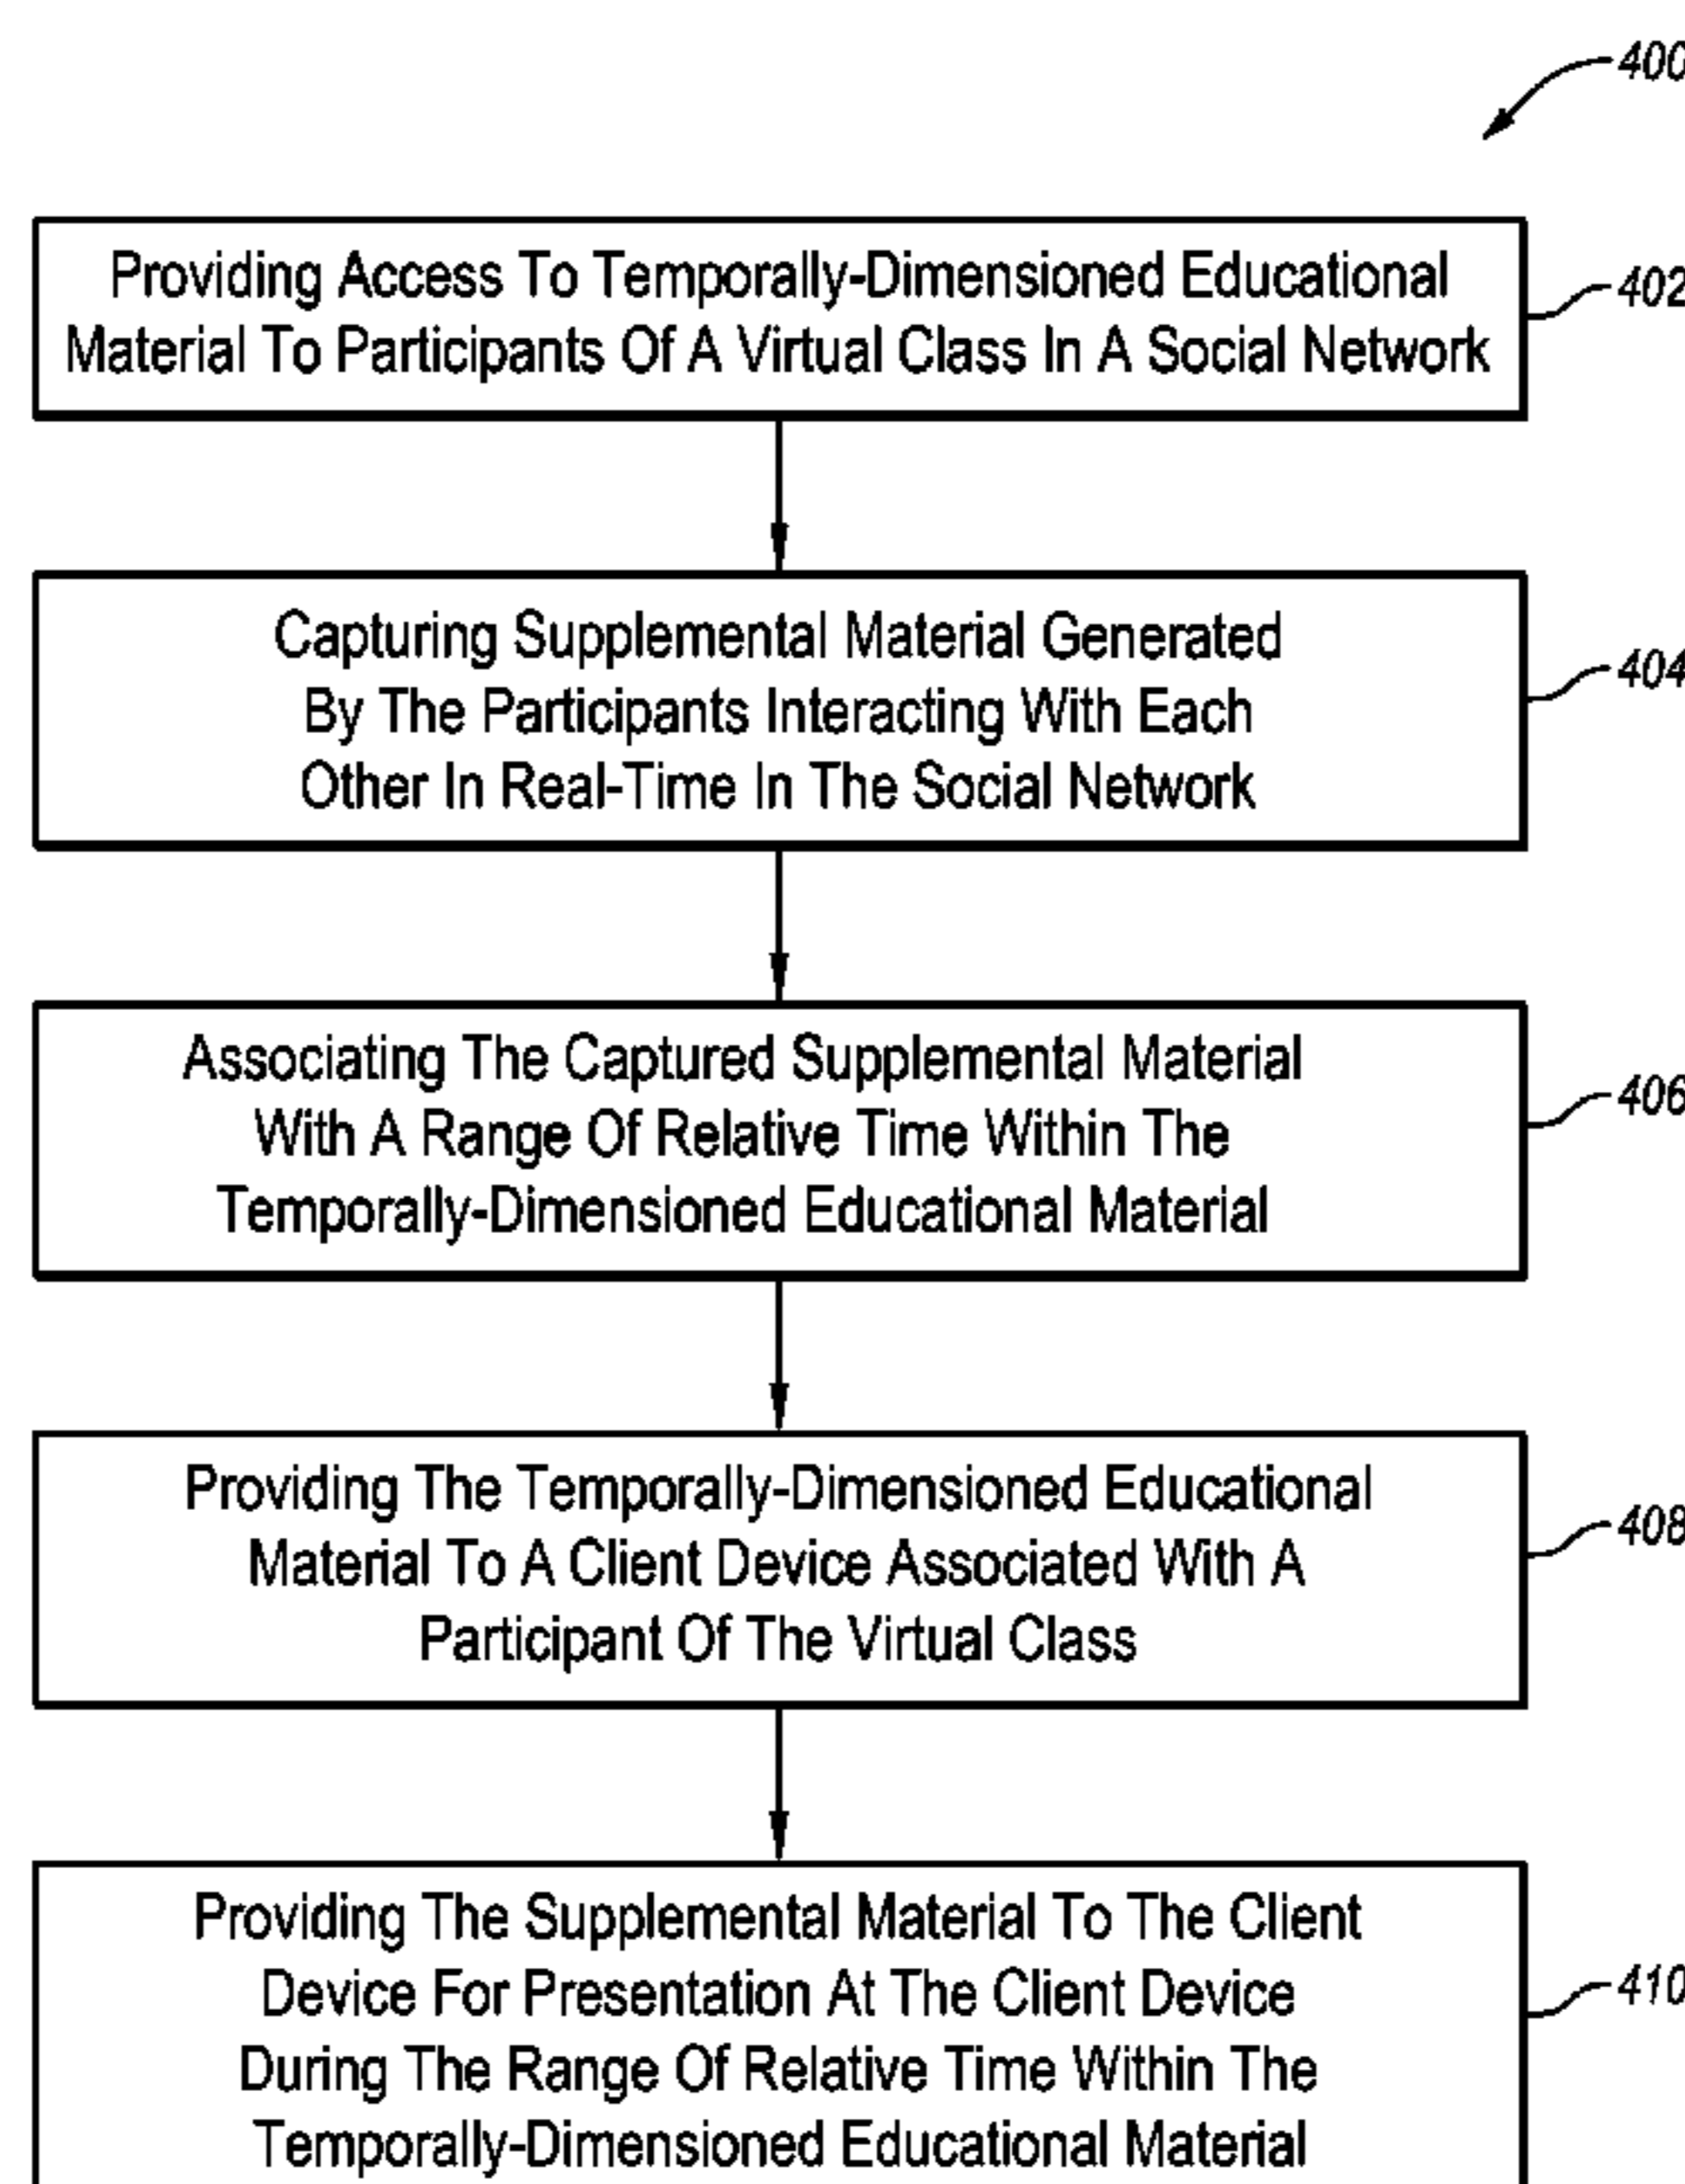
400

Providing Access To Temporally-Dimensioned Educational Material To Participants Of A Virtual Class In A Social Network

402

Capturing Supplemental Material Generated By The Participants Interacting With Each Other In Real-Time In The Social Network

404

Associating The Captured Supplemental Material With A Range Of Relative Time Within The Temporally-Dimensioned Educational Material

406

Providing The Temporally-Dimensioned Educational Material To A Client Device Associated With A Participant Of The Virtual Class

408

Providing The Supplemental Material To The Client Device For Presentation At The Client Device During The Range Of Relative Time Within The Temporally-Dimensioned Educational Material

410